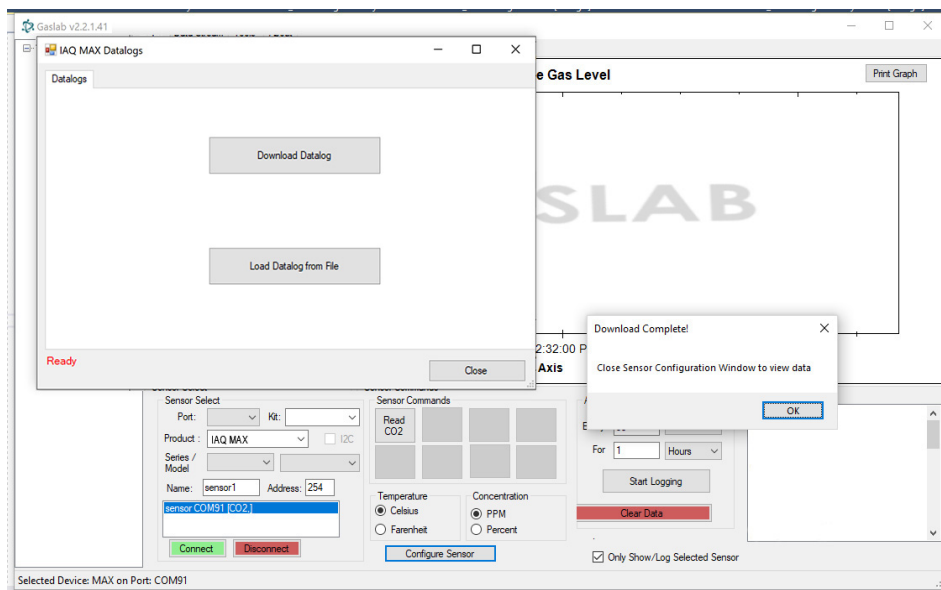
Gaslab v2.2.1.41

IAQ MAX Datalogs

Datalogs

Download Datalog

Load Datalog from File

Ready

Close

e Gas Level

Print Graph

SLAB

2:32:00 P

Axis

Download Complete!

Close Sensor Configuration Window to view data

OK

Sensor Select

Port:

Kit:

Product : IAQ MAX

I2C

Series / Model

Name: sensor1

Address: 254

sensor COM91 [CO2,]

Connect

Disconnect

Sensor Commands

Read CO2

Temperature

Celsius

Farenheit

Concentration

PPM

Percent

Configure Sensor

For 1 Hours

Start Logging

Clear Data

Only Show/Log Selected Sensor

Selected Device: MAX on Port: COM91